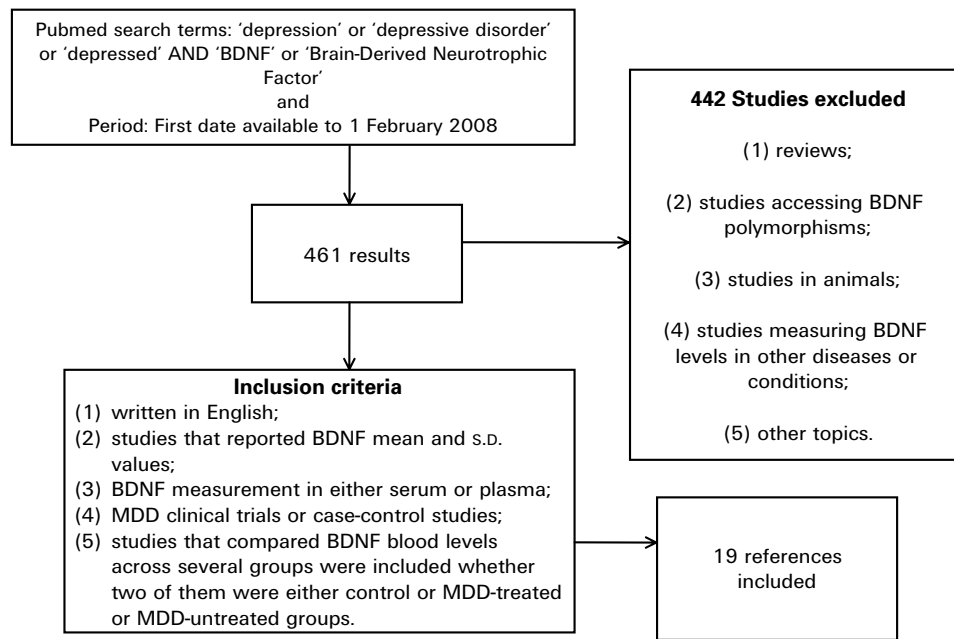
Pubmed search terms: 'depression' or 'depressive disorder' or 'depressed' AND 'BDNF' or 'Brain-Derived Neurotrophic Factor'
and
Period: First date available to 1 February 2008

461 results

442 Studies excluded

(1) reviews;

(2) studies accessing BDNF polymorphisms;

(3) studies in animals;

(4) studies measuring BDNF levels in other diseases or conditions;

(5) other topics.

Inclusion criteria
(1) written in English;
(2) studies that reported BDNF mean and S.D. values;
(3) BDNF measurement in either serum or plasma;
(4) MDD clinical trials or case-control studies;
(5) studies that compared BDNF blood levels across several groups were included whether two of them were either control or MDD-treated or MDD-untreated groups.

19 references included